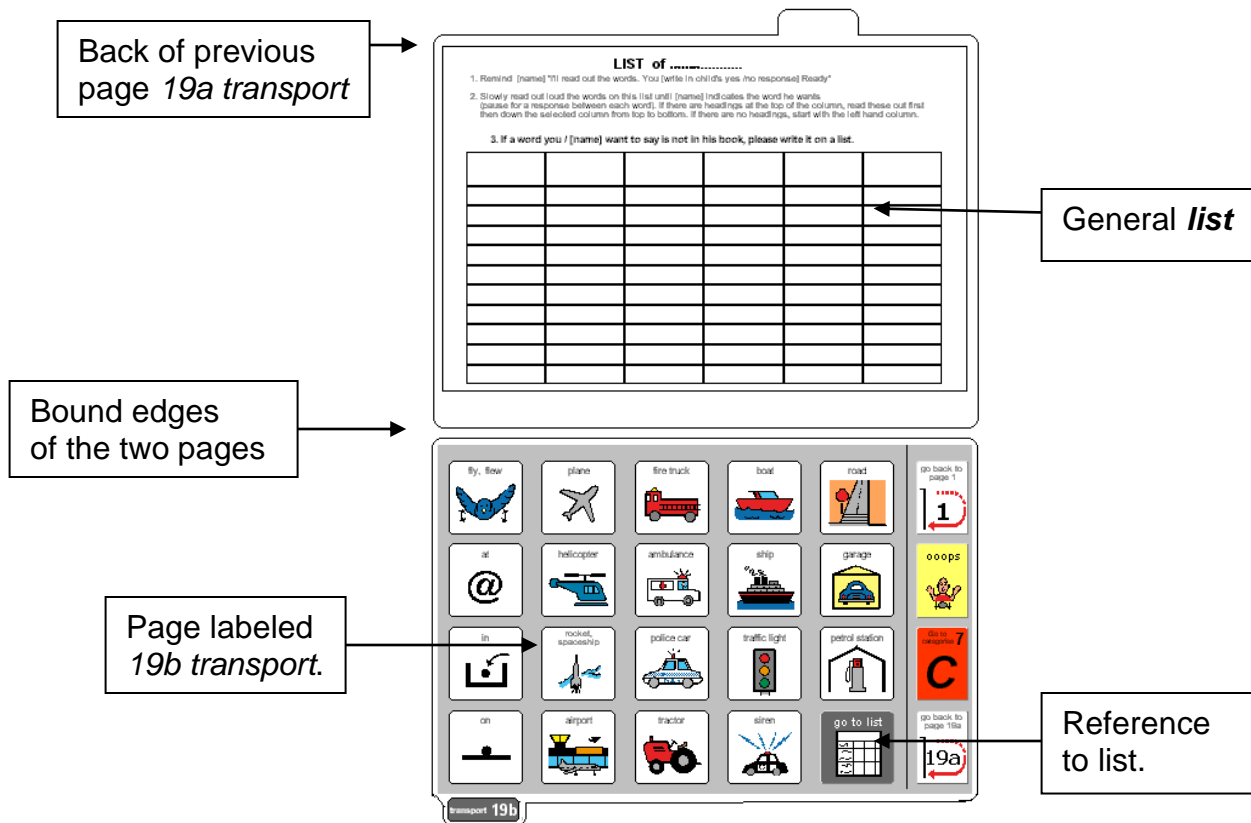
Back of previous page *19a transport*

LIST of ...............

1. Remind [name] "I'll read out the words. You [write in child's yes /no response] Ready"

2. Slowly read out loud the words on this list until [name] indicates the word he wants (pause for a response between each word). If there are headings at the top of the column, read these out first then down the selected column from top to bottom. If there are no headings, start with the left hand column.

3. If a word you / [name] want to say is not in his book, please write it on a list.

| | | | | | |
|---|---|---|---|---|---|
| | | | | | |
| | | | | | |
| | | | | | |
| | | | | | |
| | | | | | |
| | | | | | |
| | | | | | |
| | | | | | |
| | | | | | |
| | | | | | |
| | | | | | |

General ***list***

Bound edges of the two pages

fly, flew
plane
fire truck
boat
road
go back to page 1
1
at
@
helicopter
ambulance
ship
garage
ooops
in
rocket, spaceship
police car
traffic light
petrol station
Go to categories 7
C
on
airport
tractor
siren
go to list
go back to page 19a
19a

Page labeled *19b transport*.

Reference to list.

transport 19b